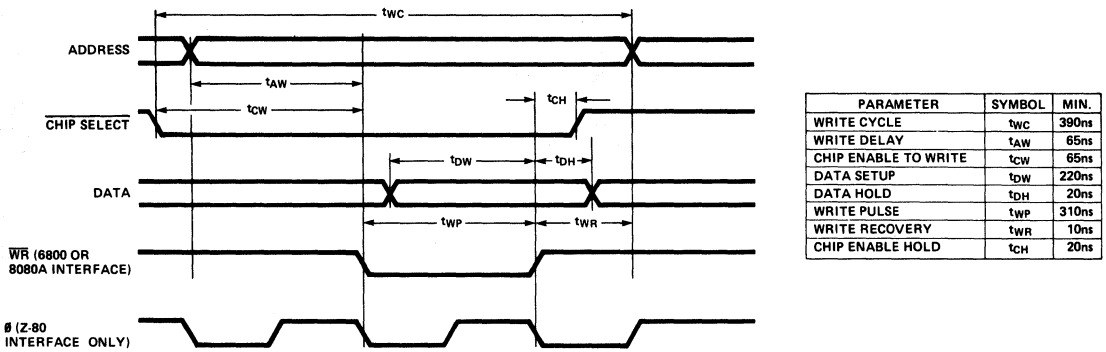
$t_{WC}$

ADDRESS

$t_{AW}$

$\overline{\text{CHIP SELECT}}$

$t_{CW}$

$t_{CH}$

DATA

$t_{DW}$

$t_{DH}$

$t_{WP}$

$t_{WR}$

$\overline{\text{WR}}$ (6800 OR 8080A INTERFACE)

ø (Z-80 INTERFACE ONLY)

| PARAMETER | SYMBOL | MIN. |
|---|---|---|
| WRITE CYCLE | $t_{WC}$ | 390ns |
| WRITE DELAY | $t_{AW}$ | 65ns |
| CHIP ENABLE TO WRITE | $t_{CW}$ | 65ns |
| DATA SETUP | $t_{DW}$ | 220ns |
| DATA HOLD | $t_{DH}$ | 20ns |
| WRITE PULSE | $t_{WP}$ | 310ns |
| WRITE RECOVERY | $t_{WR}$ | 10ns |
| CHIP ENABLE HOLD | $t_{CH}$ | 20ns |